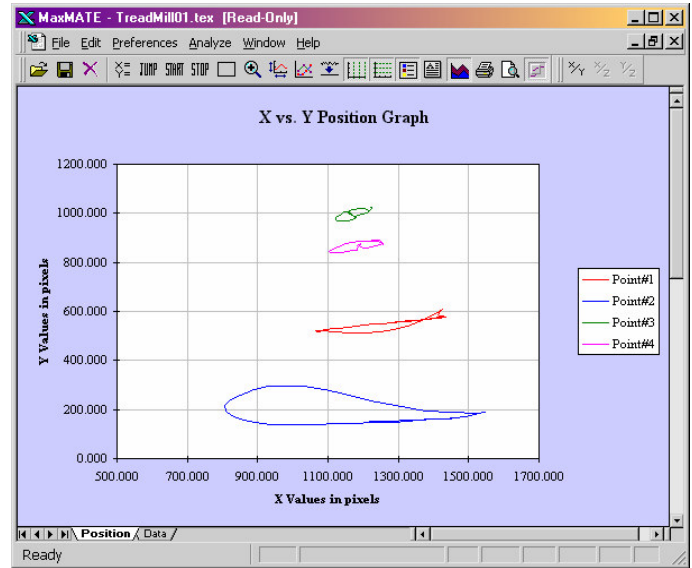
MaxMATE - TreadMill01.tex [Read-Only]

File Edit Preferences Analyze Window Help

JUMP START STOP

X vs. Y Position Graph

1200.000
1000.000
800.000
600.000
400.000
200.000
0.000

Y Values in pixels

500.000 700.000 900.000 1100.000 1300.000 1500.000 1700.000

X Values in pixels

Point#1
Point#2
Point#3
Point#4

Position Data

Ready